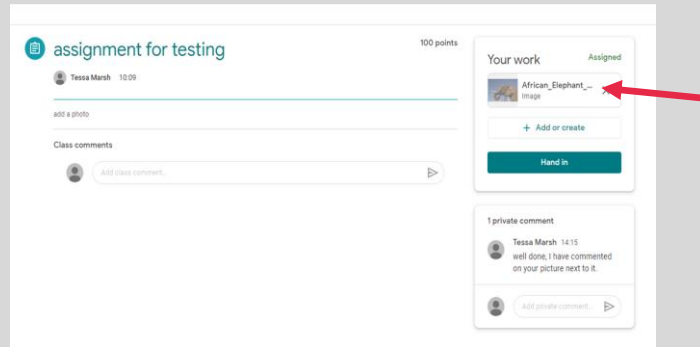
assignment for testing

100 points

Tessa Marsh 10:09

add a photo

Class comments

Add class comment...

Your work

Assigned

African_Elephant_...
Image

+ Add or create

Hand in

1 private comment

Tessa Marsh 14:15
well done, I have commented on your picture next to it.

Add private comment...